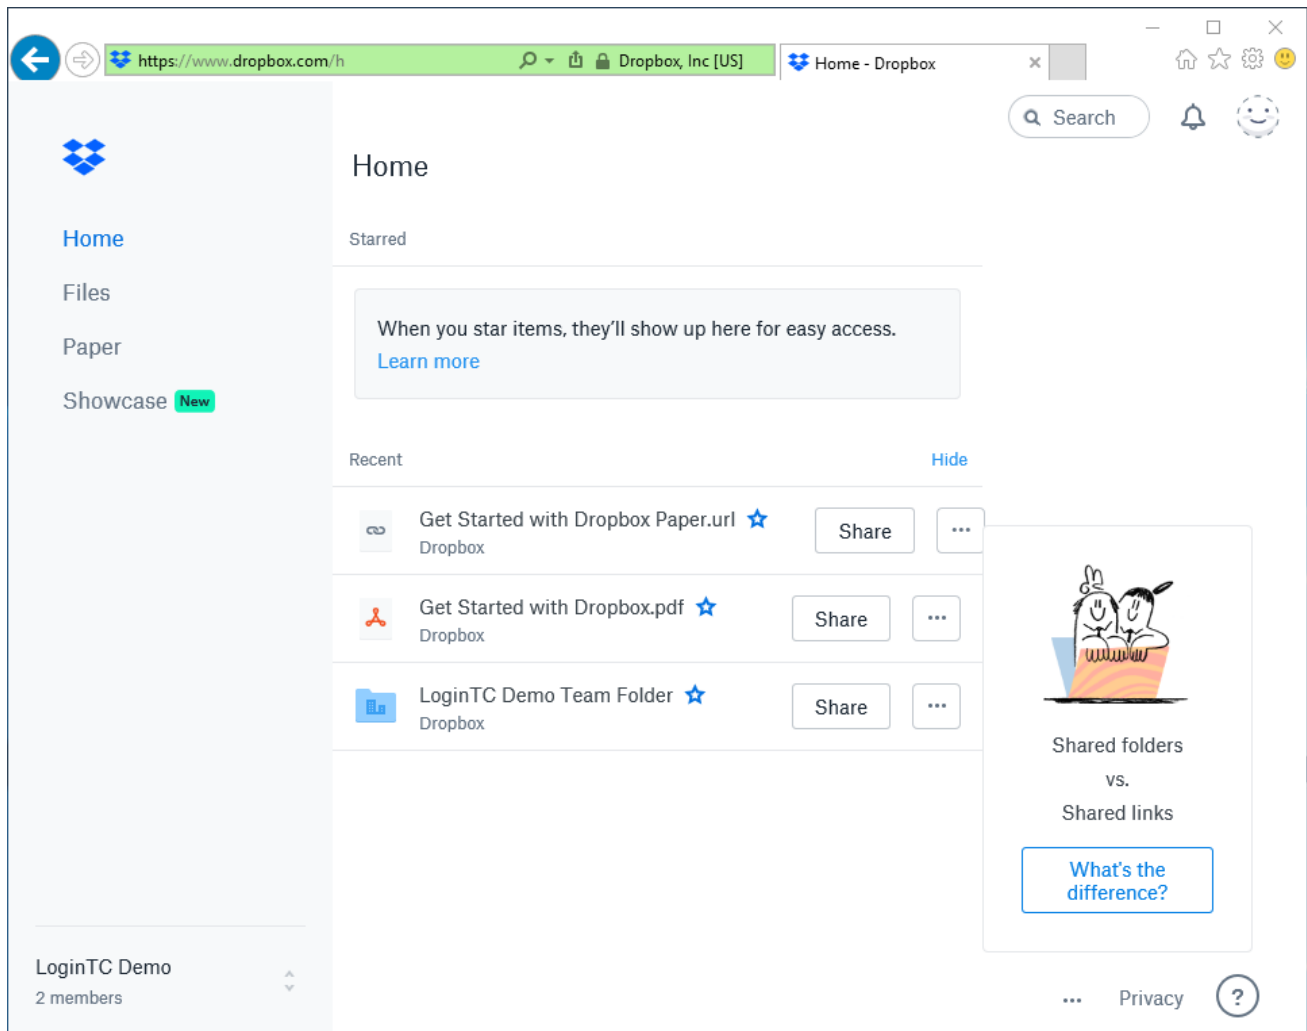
https://www.dropbox.com/h
Dropbox, Inc [US]
Home - Dropbox

Search

Home
Files
Paper
Showcase New

Home

Starred

When you star items, they'll show up here for easy access.
Learn more

Recent
Hide

Get Started with Dropbox Paper.url
Dropbox
Share
...

Get Started with Dropbox.pdf
Dropbox
Share
...

LoginTC Demo Team Folder
Dropbox
Share
...

Shared folders
vs.
Shared links
What's the difference?

LoginTC Demo
2 members

...
Privacy
?